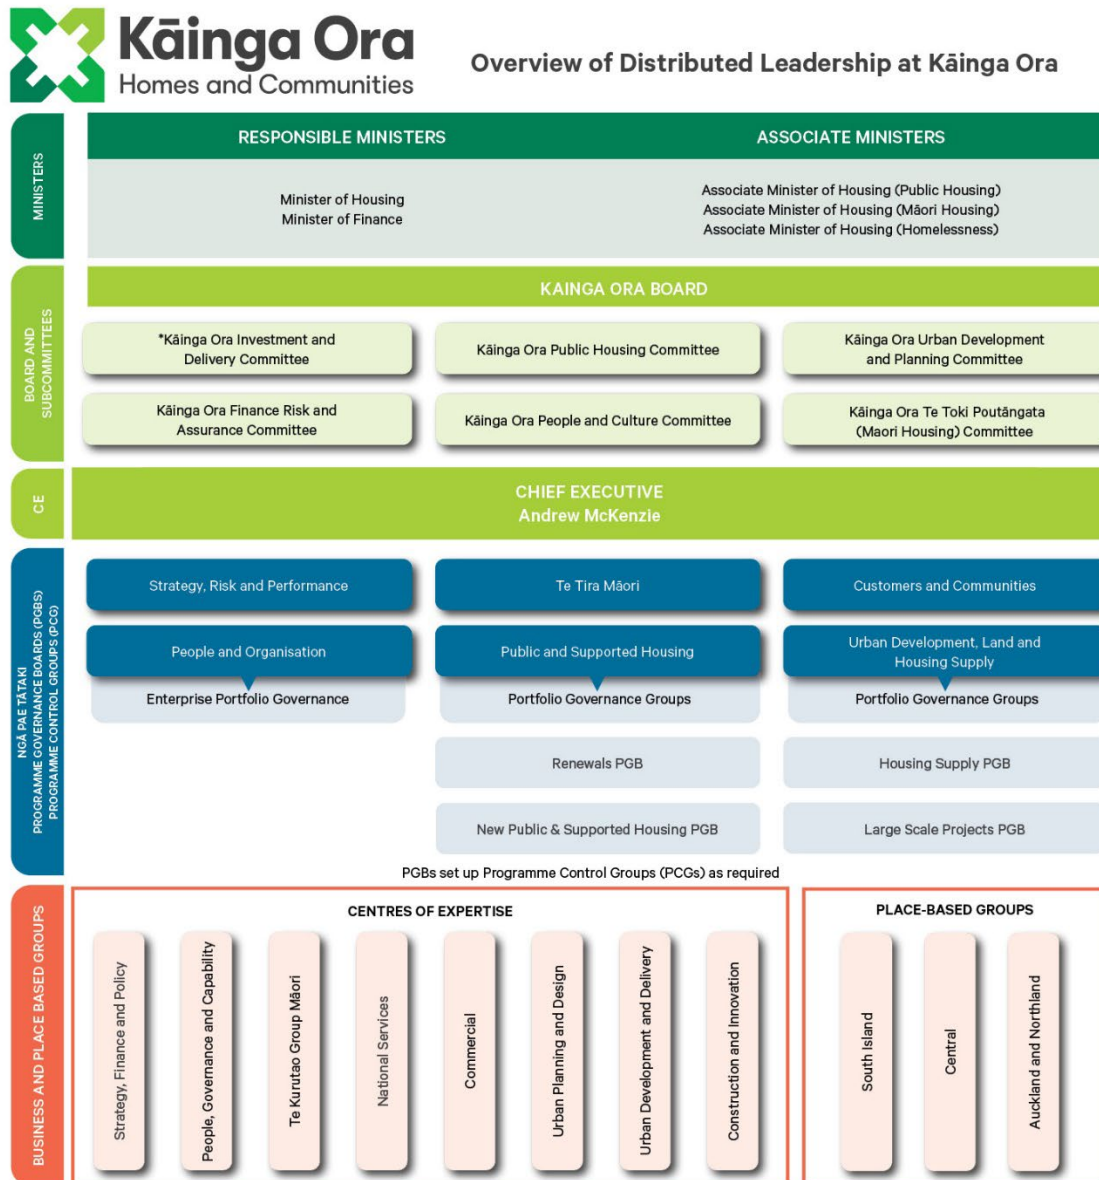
Kāinga Ora
Homes and Communities

Overview of Distributed Leadership at Kāinga Ora

MINISTERS

RESPONSIBLE MINISTERS

Minister of Housing
Minister of Finance

ASSOCIATE MINISTERS

Associate Minister of Housing (Public Housing)
Associate Minister of Housing (Māori Housing)
Associate Minister of Housing (Homelessness)

BOARD AND SUBCOMMITTEES

KAINGA ORA BOARD

*Kāinga Ora Investment and Delivery Committee

Kāinga Ora Public Housing Committee

Kāinga Ora Urban Development and Planning Committee

Kāinga Ora Finance Risk and Assurance Committee

Kāinga Ora People and Culture Committee

Kāinga Ora Te Toki Poutāngata (Maori Housing) Committee

CE

CHIEF EXECUTIVE
Andrew McKenzie

NGĀ PAE TĀTAKI
PROGRAMME GOVERNANCE BOARDS (PGBS)
PROGRAMME CONTROL GROUPS (PCG)

Strategy, Risk and Performance

Te Tira Māori

Customers and Communities

People and Organisation

Enterprise Portfolio Governance

Public and Supported Housing

Portfolio Governance Groups

Urban Development, Land and Housing Supply

Portfolio Governance Groups

Renewals PGB

Housing Supply PGB

New Public & Supported Housing PGB

Large Scale Projects PGB

PGBs set up Programme Control Groups (PCGs) as required

BUSINESS AND PLACE BASED GROUPS

CENTRES OF EXPERTISE

Strategy, Finance and Policy

People, Governance and Capability

Te Kurutao Group Māori

National Services

Commercial

Urban Planning and Design

Urban Development and Delivery

Construction and Innovation

PLACE-BASED GROUPS

South Island

Central

Auckland and Northland